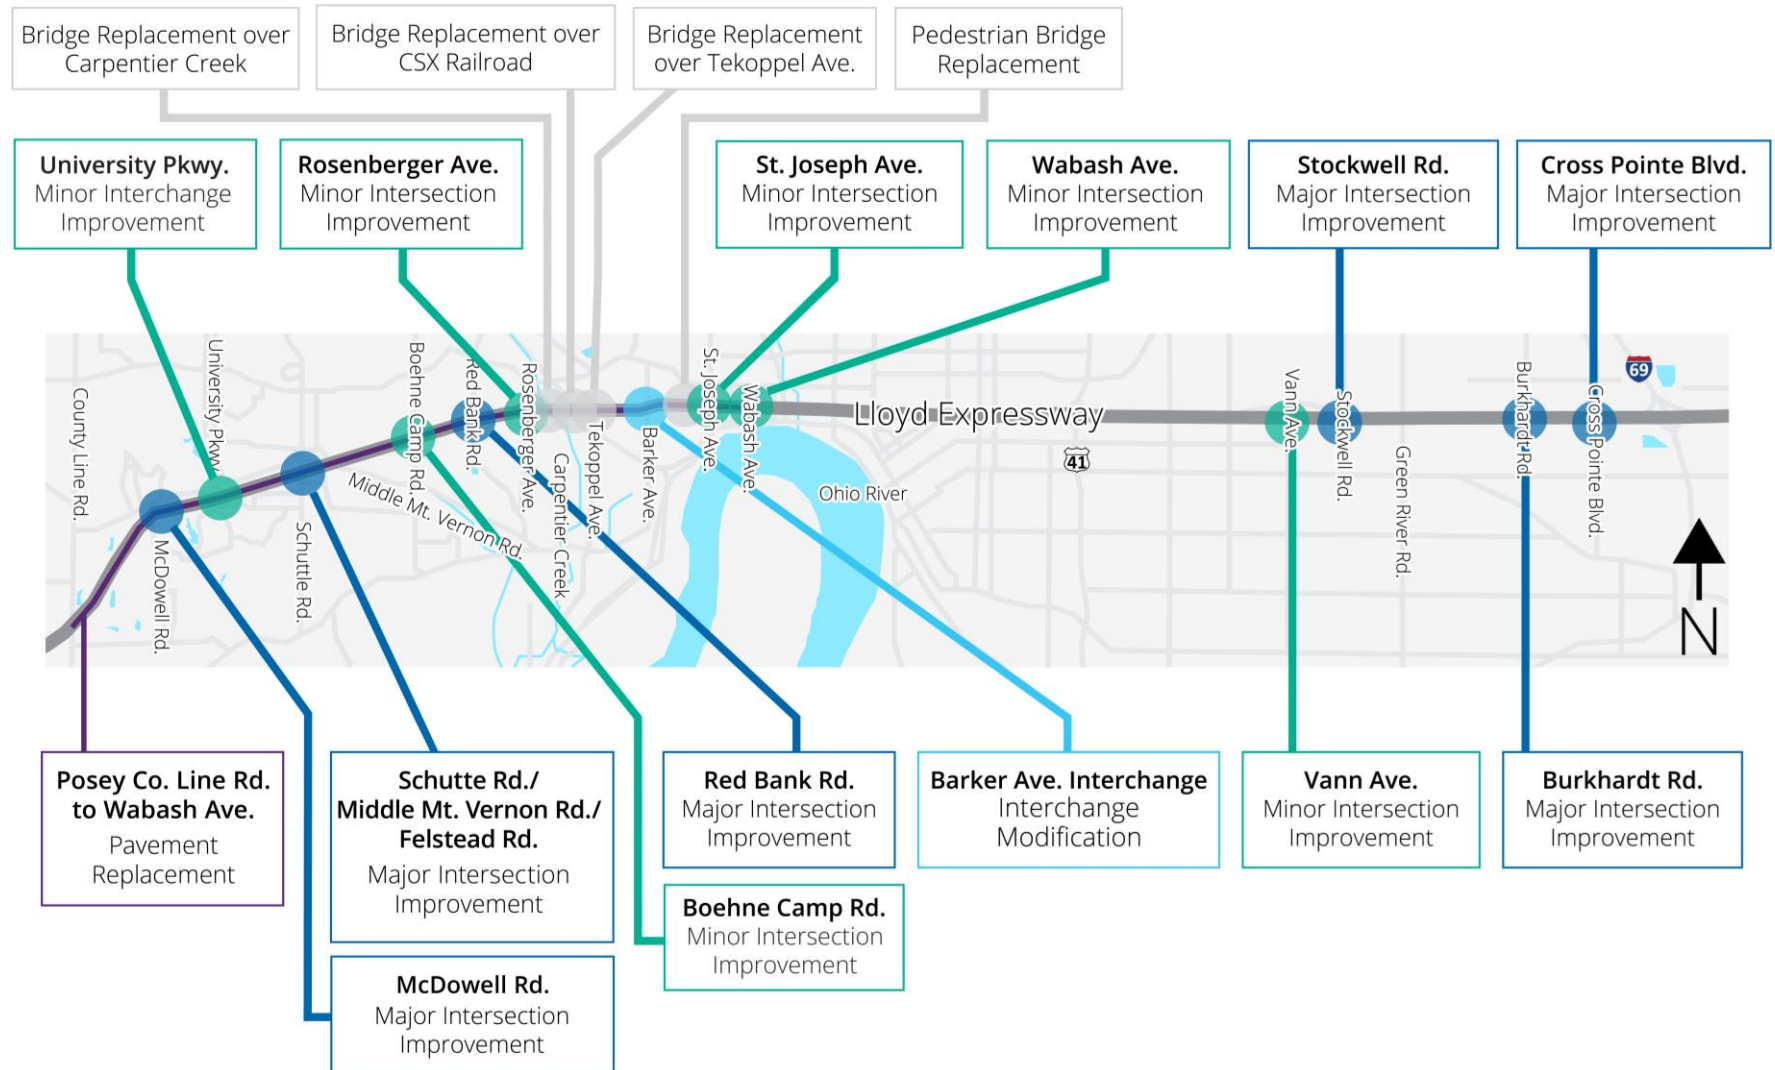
Bridge Replacement over Carpentier Creek

Bridge Replacement over CSX Railroad

Bridge Replacement over Tekoppel Ave.

Pedestrian Bridge Replacement

University Pkwy.
Minor Interchange Improvement

Rosenberger Ave.
Minor Intersection Improvement

St. Joseph Ave.
Minor Intersection Improvement

Wabash Ave.
Minor Intersection Improvement

Stockwell Rd.
Major Intersection Improvement

Cross Pointe Blvd.
Major Intersection Improvement

County Line Rd.
University Pkwy.
Boehne Camp Rd.
Red Bank Rd.
Rosenberger Ave.
Carpentier Creek
Tekoppel Ave.
Barker Ave.
St. Joseph Ave.
Wabash Ave.
Lloyd Expressway
69
41
Ohio River
Vann Ave.
Stockwell Rd.
Green River Rd.
Burkhardt Rd.
Cross Pointe Blvd.
McDowell Rd.
Schuttle Rd.
Middle Mt. Vernon Rd.
N

Posey Co. Line Rd. to Wabash Ave.
Pavement Replacement

Schutte Rd./ Middle Mt. Vernon Rd./ Felstead Rd.
Major Intersection Improvement

Red Bank Rd.
Major Intersection Improvement

Barker Ave. Interchange
Interchange Modification

Vann Ave.
Minor Intersection Improvement

Burkhardt Rd.
Major Intersection Improvement

Boehne Camp Rd.
Minor Intersection Improvement

McDowell Rd.
Major Intersection Improvement